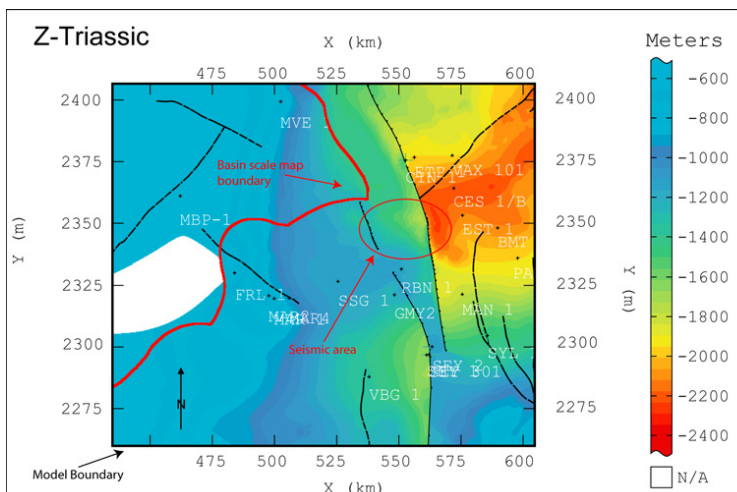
Z-Triassic

X (km)

475 500 525 550 575 600

2400
2375
2350
2325
2300
2275

Y (m)

MVE
Basin scale map boundary
MBP-1
FRL 1
MAR 4
SSG 1
RBN 1
GMY2
MAX 101
CES 1/B
EST 1
BMT
PA
MAN 1
SEY 2
SEY 101
SYL
VBG 1
Seismic area
N

475 500 525 550 575 600

X (km)

Model Boundary

Meters

-600
-800
-1000
-1200
-1400
-1600
-1800
-2000
-2200
-2400

N/A

2400
2375
2350
2325
2300
2275

Y (m)